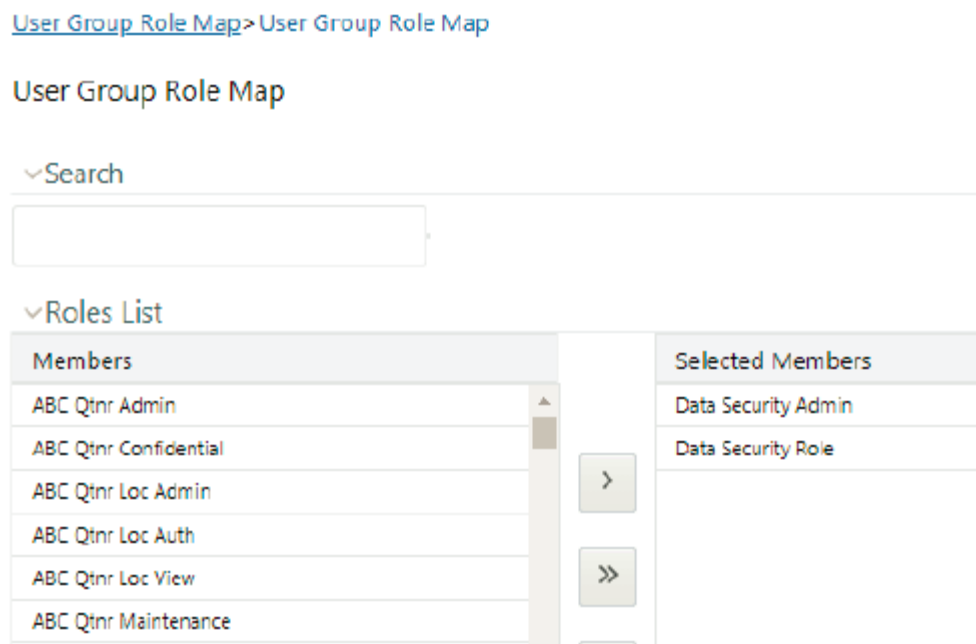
User Group Role Map>User Group Role Map

User Group Role Map

Search

Roles List

| Members |
|---|
| ABC Qtnr Admin |
| ABC Qtnr Confidential |
| ABC Qtnr Loc Admin |
| ABC Qtnr Loc Auth |
| ABC Qtnr Loc View |
| ABC Qtnr Maintenance |

>

»

| Selected Members |
|---|
| Data Security Admin |
| Data Security Role |